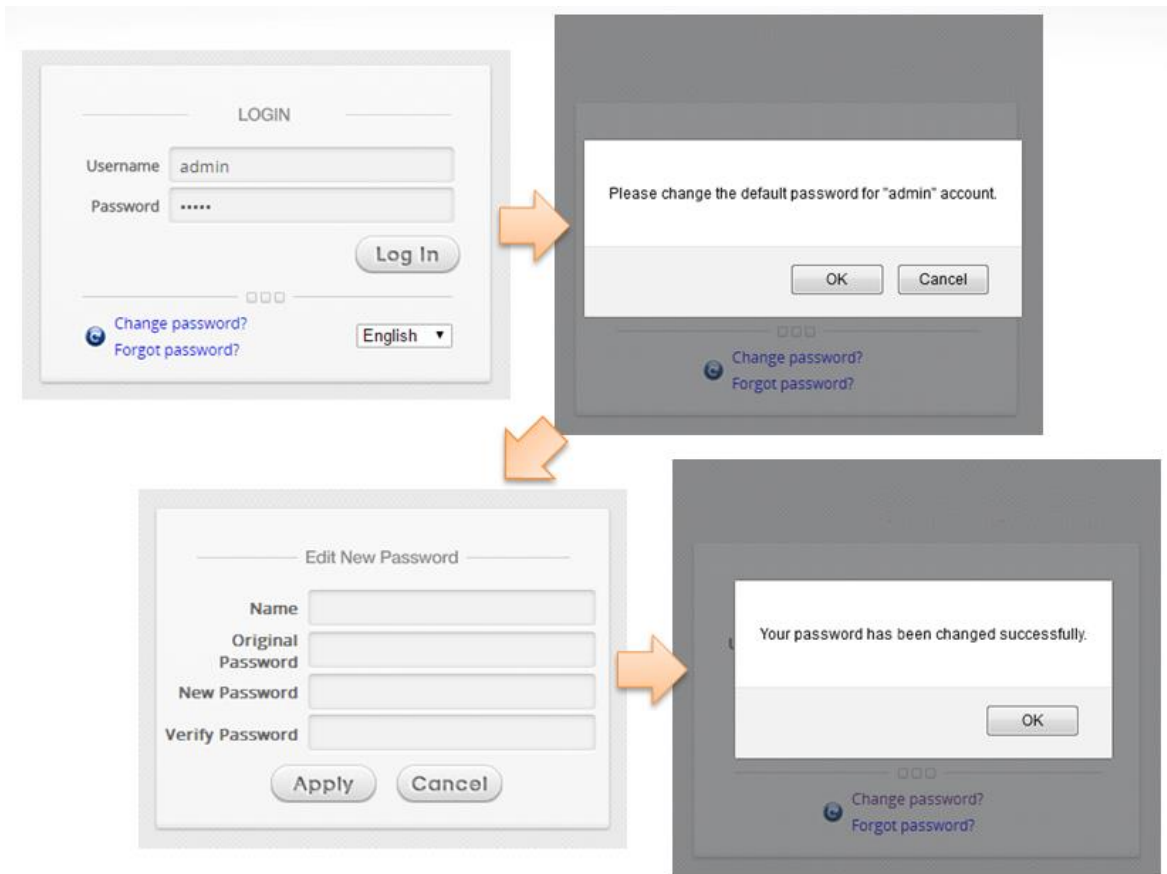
LOGIN

Username admin

Password •••••

Log In

Change password?
Forgot password?

English ▼

Please change the default password for "admin" account.

OK Cancel

Change password?
Forgot password?

Edit New Password

Name

Original Password

New Password

Verify Password

Apply Cancel

Your password has been changed successfully.

OK

Change password?
Forgot password?